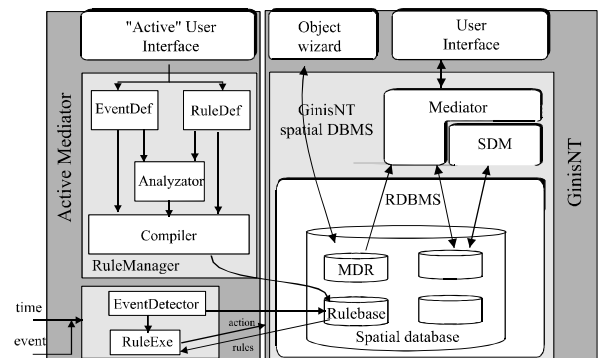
"Active" User Interface

Active Mediator

EventDef

RuleDef

Analyzator

Compiler

RuleManager

time

event

EventDetector

RuleExe

action

rules

Object wizard

User Interface

GinisNT spatial DBMS

Mediator

SDM

RDBMS

MDR

Rulebase

Spatial database

GinisNT